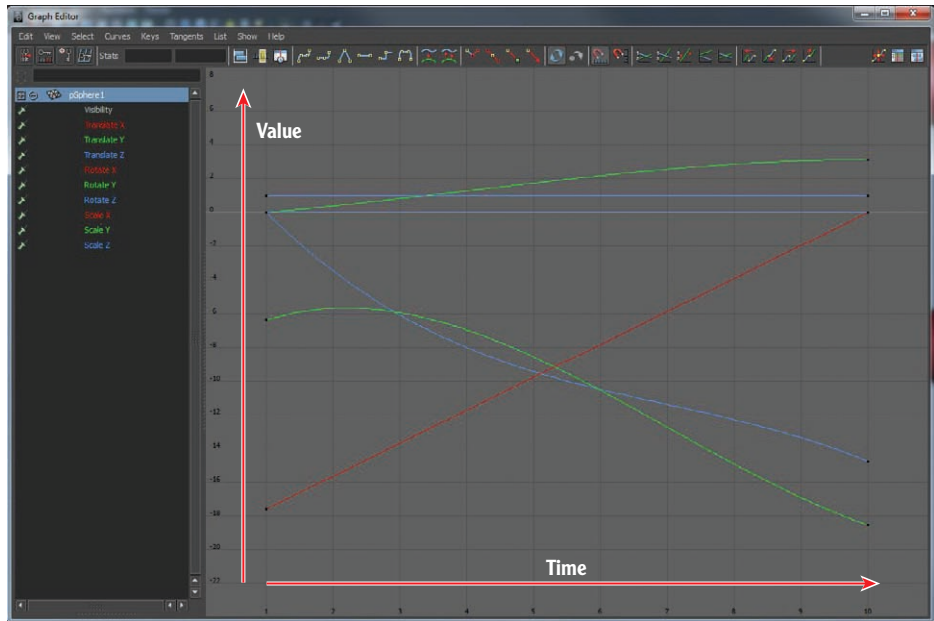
Graph Editor

Edit View Select Curves Keys Tangents List Show Help

Stats

pSphere1
Visibility
Translate X
Translate Y
Translate Z
Rotate X
Rotate Y
Rotate Z
Scale X
Scale Y
Scale Z

Value

8
6
4
2
0
-2
-4
-6
-8
-10
-12
-14
-16
-18
-20
-22

Time

1 2 3 4 5 6 7 8 9 10